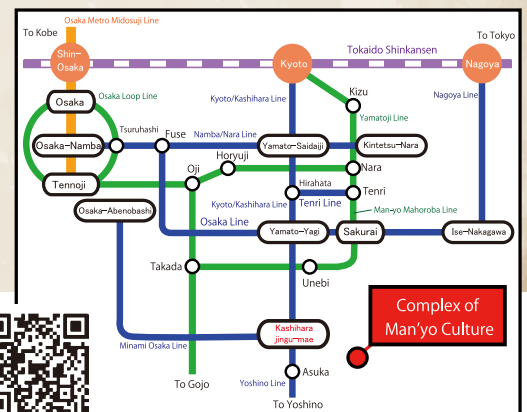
Osaka Metro Midosuji Line
To Kobe
Shin-Osaka
Kyoto
To Tokyo
Nagoya
Tokaido Shinkansen
Osaka
Osaka Loop Line
Kyoto/Kashihara Line
Kizu
Nagoya Line
Yamatoji Line
Tsuruhashi
Fuse
Namba/Nara Line
Osaka-Namba
Yamato-Saidaiji
Kintetsu-Nara
Nara
Horyuji
Tennoji
Oji
Hirahata
Tenri
Osaka-Abenobashi
Kyoto/Kashihara Line
Tenri Line
Man-yo Mahoroba Line
Osaka Line
Yamato-Yagi
Sakurai
Ise-Nakagawa
Takada
Unebi
Complex of Man'yo Culture
Kashihara jingu-mae
Minami Osaka Line
Asuka
To Gojo
Yoshino Line
To Yoshino